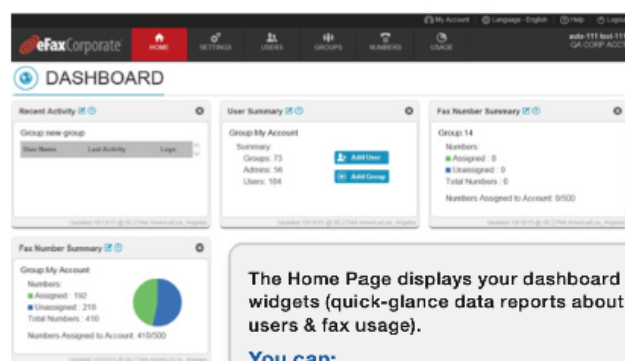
My Account Language - English Help Logout

eFax Corporate HOME SETTINGS USERS GROUPS NUMBERS USAGE

auto-111 test-111
GA CORP ACCT

DASHBOARD

Recent Activity

Group new group

| User Name | Last Activity | Logs |
|---|---|---|

Updated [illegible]

User Summary

Group My Account

Summary:
Groups: 73
Admins: 56
Users: 104

Add User

Add Group

Updated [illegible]

Fax Number Summary

Group 14

Numbers:
Assigned : 0
Unassigned : 0
Total Numbers : 0

Numbers Assigned to Account: 0/500

Updated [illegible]

Fax Number Summary

Group My Account

Numbers:
Assigned : 192
Unassigned : 218
Total Numbers : 410

Numbers Assigned to Account: 410/500

Updated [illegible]

The Home Page displays your dashboard widgets (quick-glance data reports about users & fax usage).

You can: